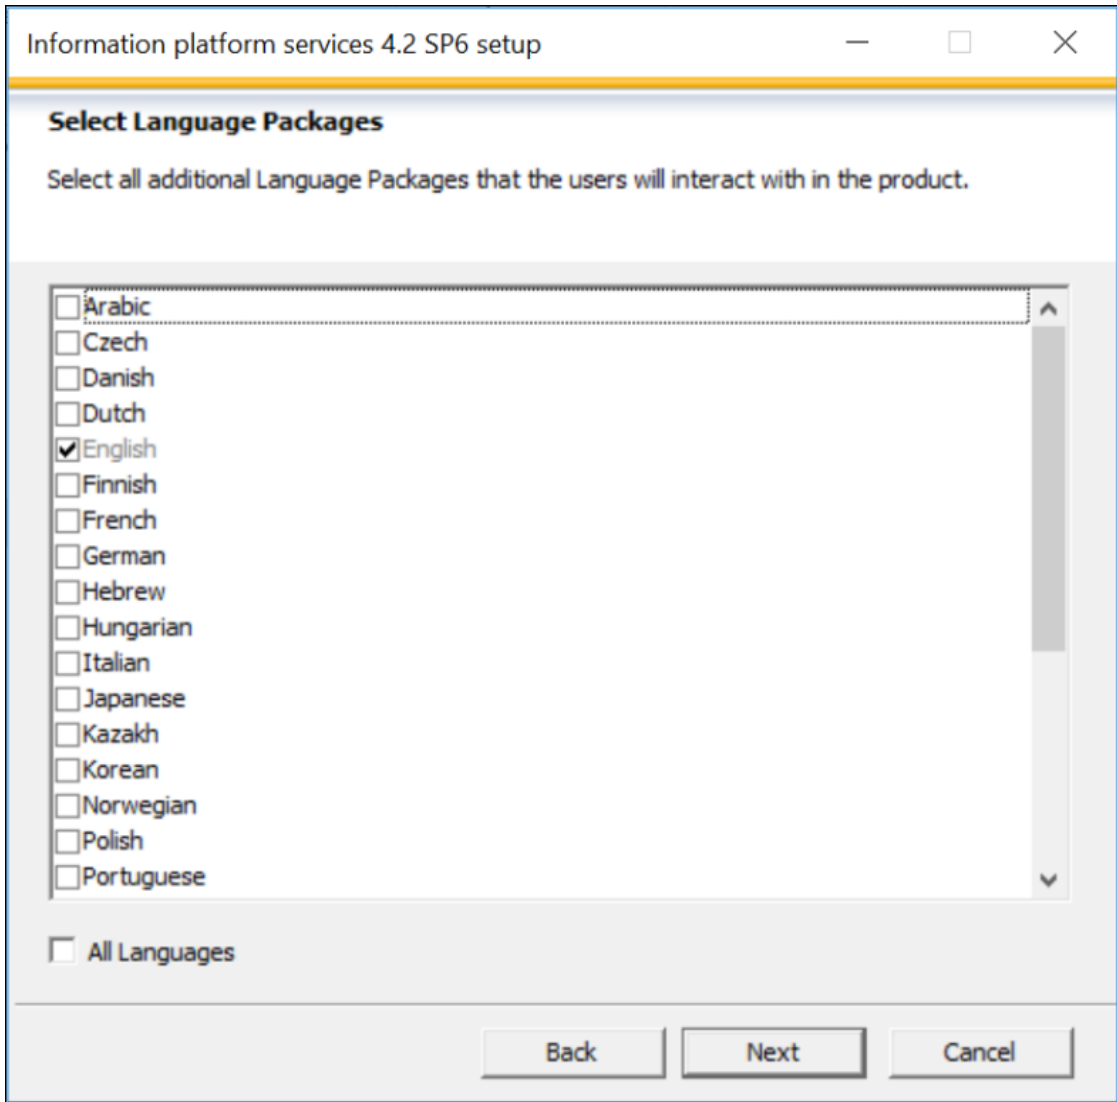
Information platform services 4.2 SP6 setup

Select Language Packages

Select all additional Language Packages that the users will interact with in the product.

Arabic
Czech
Danish
Dutch
English
Finnish
French
German
Hebrew
Hungarian
Italian
Japanese
Kazakh
Korean
Norwegian
Polish
Portuguese

All Languages

Back
Next
Cancel